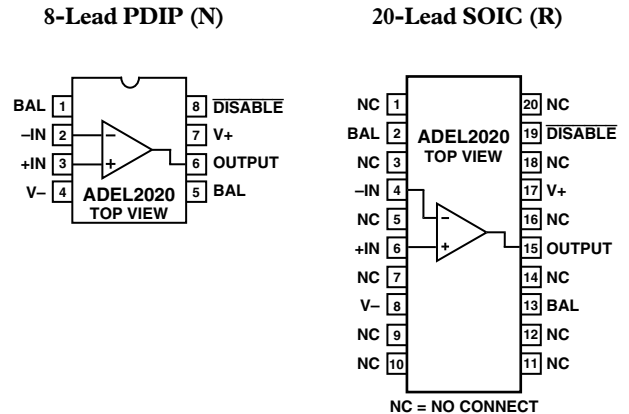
8-Lead PDIP (N)

BAL 1
–IN 2
+IN 3
V– 4
8 $\overline{\text{DISABLE}}$
7 V+
6 OUTPUT
5 BAL
–
+
ADEL2020
TOP VIEW

20-Lead SOIC (R)

NC 1
BAL 2
NC 3
–IN 4
NC 5
+IN 6
NC 7
V– 8
NC 9
NC 10
20 NC
19 $\overline{\text{DISABLE}}$
18 NC
17 V+
16 NC
15 OUTPUT
14 NC
13 BAL
12 NC
11 NC
ADEL2020
TOP VIEW
–
+

NC = NO CONNECT